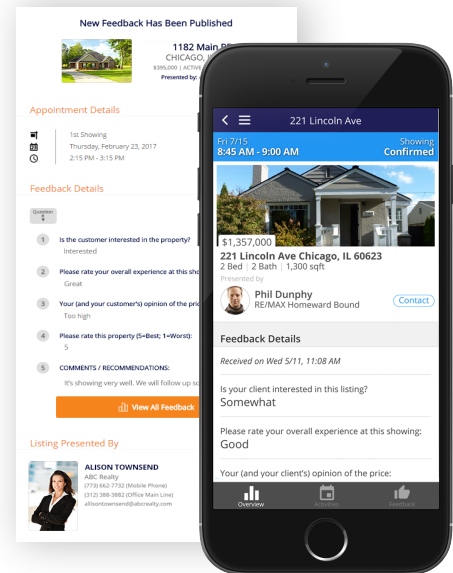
New Feedback Has Been Published

1182 Main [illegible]
CHICAGO, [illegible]
$395,000 | ACTIVE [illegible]
Presented by: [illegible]

Appointment Details

1st Showing
Thursday, February 23, 2017
2:15 PM - 3:15 PM

Feedback Details

Question

1 Is the customer interested in the property?
Interested

2 Please rate your overall experience at this sho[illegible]
Great

3 Your (and your customer's) opinion of the pric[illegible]
Too high

4 Please rate this property (5=Best; 1=Worst):
5

5 COMMENTS / RECOMMENDATIONS:
It's showing very well. We will follow up so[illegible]

View All Feedback

Listing Presented By

ALISON TOWNSEND
ABC Realty
(773) 662-7732 (Mobile Phone)
(312) 388-3882 (Office Main Line)
alisontownsend@abcrealty.com

221 Lincoln Ave

Fri 7/15
8:45 AM - 9:00 AM
Showing
Confirmed

$1,357,000
221 Lincoln Ave Chicago, IL 60623
2 Bed | 2 Bath | 1,300 sqft
Presented by
Phil Dunphy
RE/MAX Homeward Bound
Contact

Feedback Details

Received on Wed 5/11, 11:08 AM

Is your client interested in this listing?
Somewhat

Please rate your overall experience at this showing:
Good

Your (and your client's) opinion of the price:

Overview
Activities
Feedback